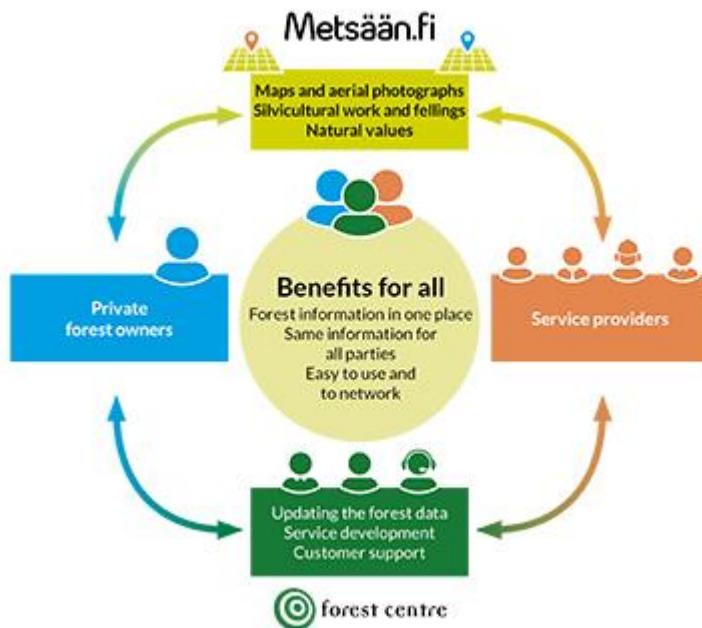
Metsään.fi

Maps and aerial photographs
Silvicultural work and fellings
Natural values

Private forest owners

Benefits for all
Forest information in one place
Same information for all parties
Easy to use and to network

Service providers

Updating the forest data
Service development
Customer support

forest centre